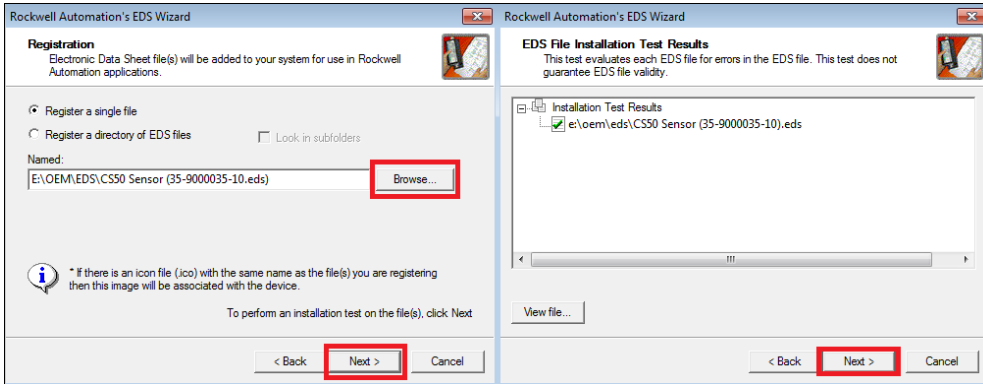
Rockwell Automation's EDS Wizard

Registration
Electronic Data Sheet file(s) will be added to your system for use in Rockwell Automation applications.

Register a single file

Register a directory of EDS files

Look in subfolders

Named:

E:\OEM\EDS\CS50 Sensor (35-9000035-10).eds

Browse...

* If there is an icon file (.ico) with the same name as the file(s) you are registering then this image will be associated with the device.

To perform an installation test on the file(s), click Next

< Back

Next >

Cancel

Rockwell Automation's EDS Wizard

EDS File Installation Test Results
This test evaluates each EDS file for errors in the EDS file. This test does not guarantee EDS file validity.

Installation Test Results

e:\oem\eds\CS50 Sensor (35-9000035-10).eds

View file...

< Back

Next >

Cancel